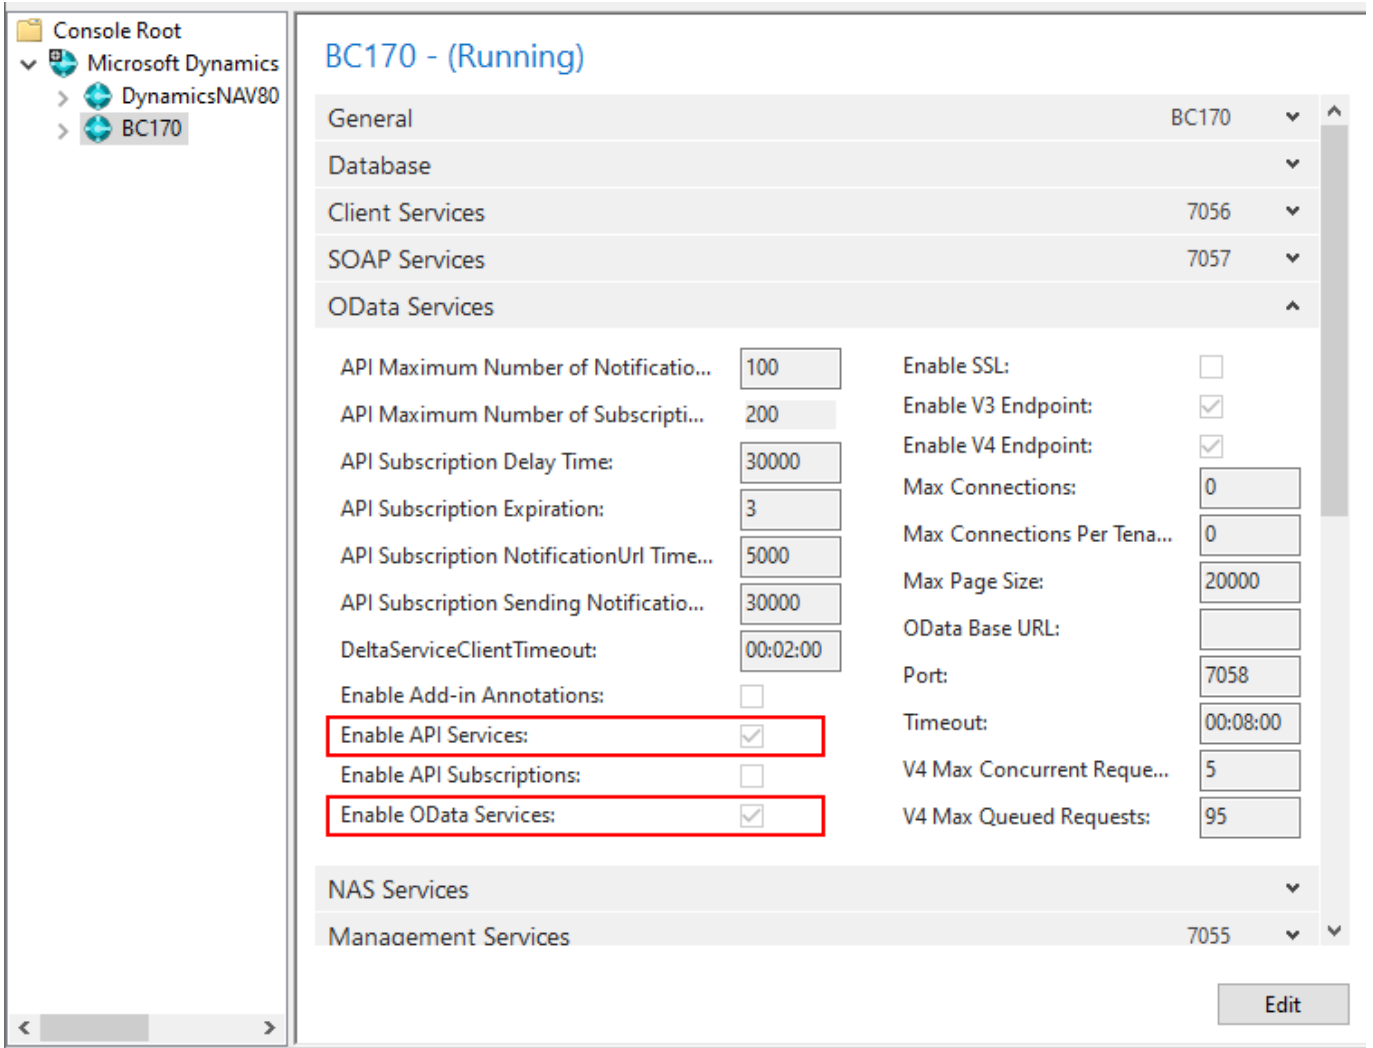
Console Root
Microsoft Dynamics
DynamicsNAV80
BC170

BC170 - (Running)

General BC170
Database
Client Services 7056
SOAP Services 7057
OData Services

API Maximum Number of Notificatio... 100
API Maximum Number of Subscripti... 200
API Subscription Delay Time: 30000
API Subscription Expiration: 3
API Subscription NotificationUrl Time... 5000
API Subscription Sending Notificatio... 30000
DeltaServiceClientTimeout: 00:02:00
Enable Add-in Annotations:
Enable API Services:
Enable API Subscriptions:
Enable OData Services:

Enable SSL:
Enable V3 Endpoint:
Enable V4 Endpoint:
Max Connections: 0
Max Connections Per Tena... 0
Max Page Size: 20000
OData Base URL:
Port: 7058
Timeout: 00:08:00
V4 Max Concurrent Reque... 5
V4 Max Queued Requests: 95

NAS Services
Management Services 7055

Edit